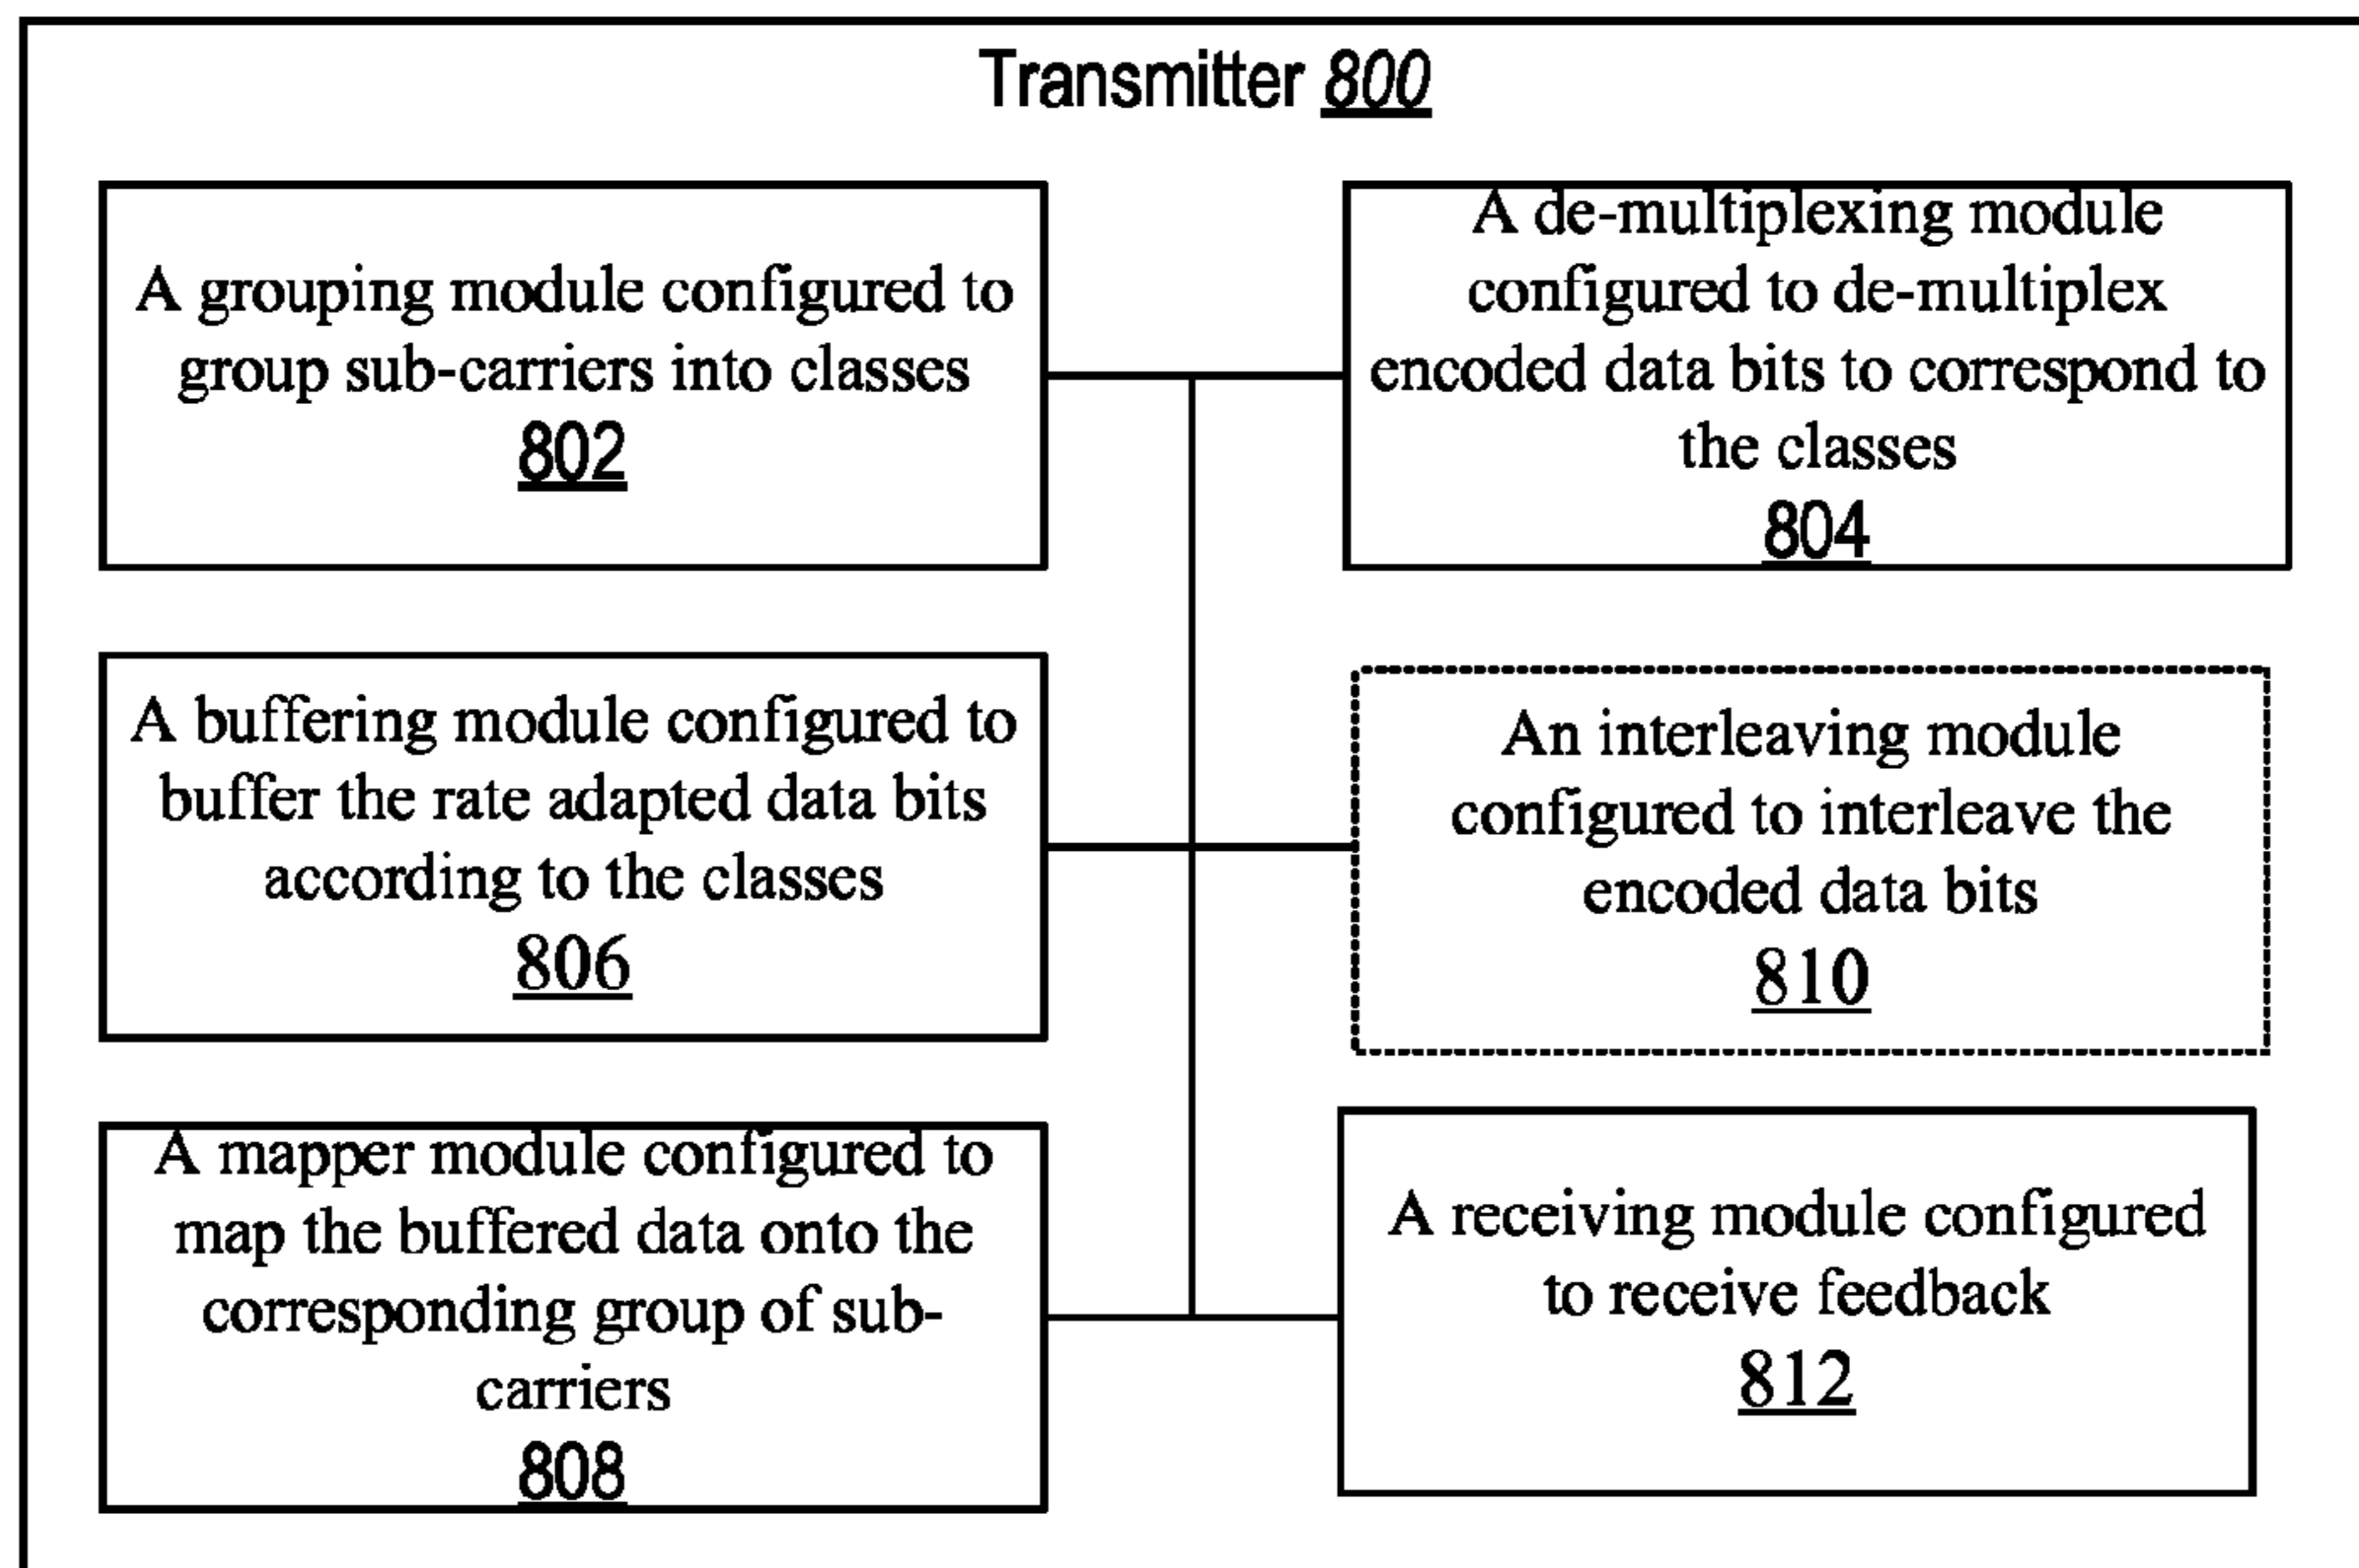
Transmitter 800

A grouping module configured to group sub-carriers into classes
802

A de-multiplexing module configured to de-multiplex encoded data bits to correspond to the classes
804

A buffering module configured to buffer the rate adapted data bits according to the classes
806

An interleaving module configured to interleave the encoded data bits
810

A mapper module configured to map the buffered data onto the corresponding group of sub-carriers
808

A receiving module configured to receive feedback
812